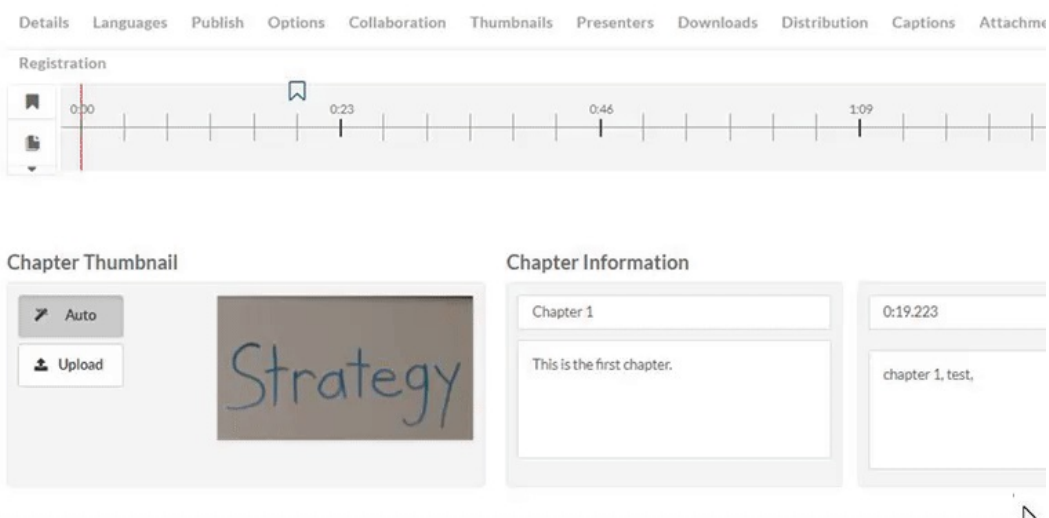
Details Languages Publish Options Collaboration Thumbnails Presenters Downloads Distribution Captions Attachme

Registration

0:00 0:23 0:46 1:09

Chapter Thumbnail

Auto

Upload

Strategy

Chapter Information

Chapter 1

This is the first chapter.

0:19.223

chapter 1, test,